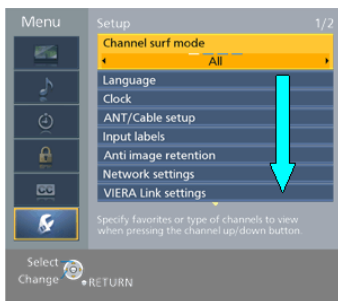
Menu

Setup 1/2

Channel surf mode

All

Language

Clock

ANT/Cable setup

Input labels

Anti image retention

Network settings

VIERA Link settings

Specify favorites or type of channels to view when pressing the channel up/down button.

Select

Change

RETURN